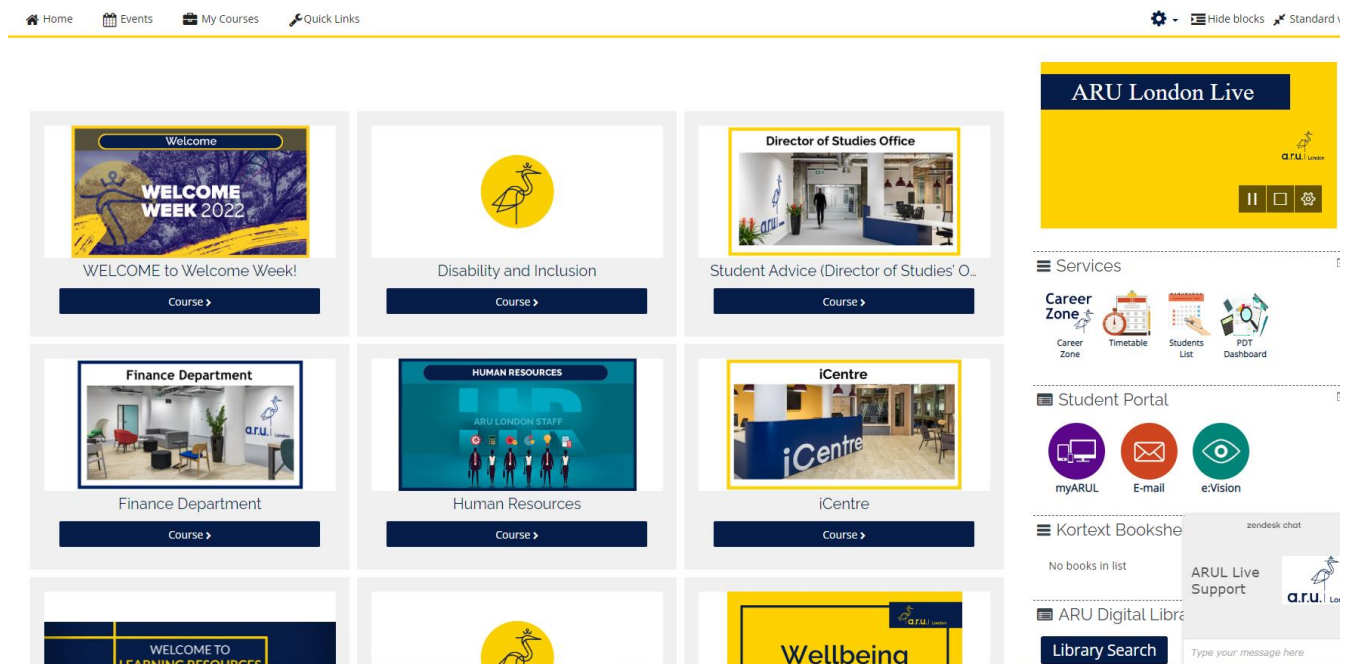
Home Events My Courses Quick Links

Hide blocks Standard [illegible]

Welcome
WELCOME WEEK 2022
WELCOME to Welcome Week!
Course ›

Disability and Inclusion
Course ›

Director of Studies Office
a.r.u.
Student Advice (Director of Studies' O...
Course ›

Finance Department
a.r.u.
Finance Department
Course ›

HUMAN RESOURCES
ARU LONDON STAFF
Human Resources
Course ›

iCentre
iCentre
iCentre
Course ›

WELCOME TO
LEARNING RESOURCES

a.r.u. London
Wellbeing

ARU London Live
a.r.u. London

Services
Career Zone
Career Zone
Timetable
Students List
PDT Dashboard

Student Portal
myARUL
E-mail
e:Vision

Kortext Bookshe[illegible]
No books in list

ARU Digital Libra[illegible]
Library Search

zendesk chat
ARUL Live Support
a.r.u. Lo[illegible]
Type your message here